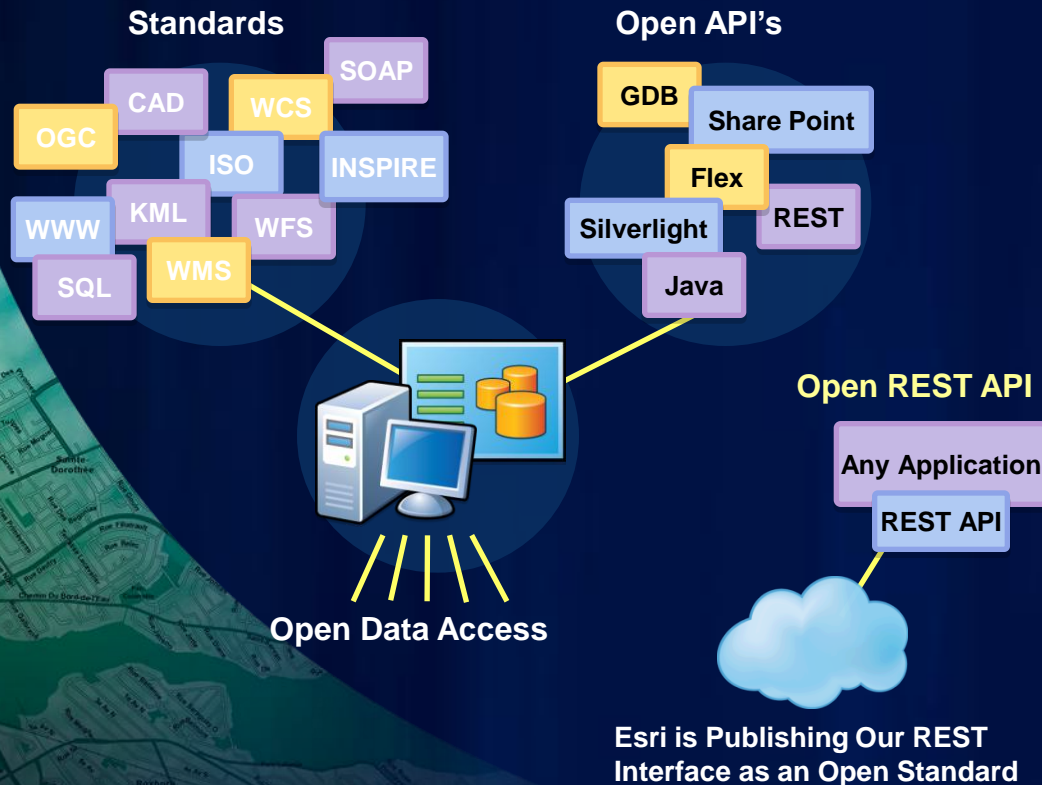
Standards

SOAP
CAD
WCS
OGC
ISO
INSPIRE
KML
WWW
WFS
WMS
SQL

Open API's

GDB
Share Point
Flex
Silverlight
REST
Java

Open REST API

Any Application
REST API

Open Data Access

Esri is Publishing Our REST Interface as an Open Standard